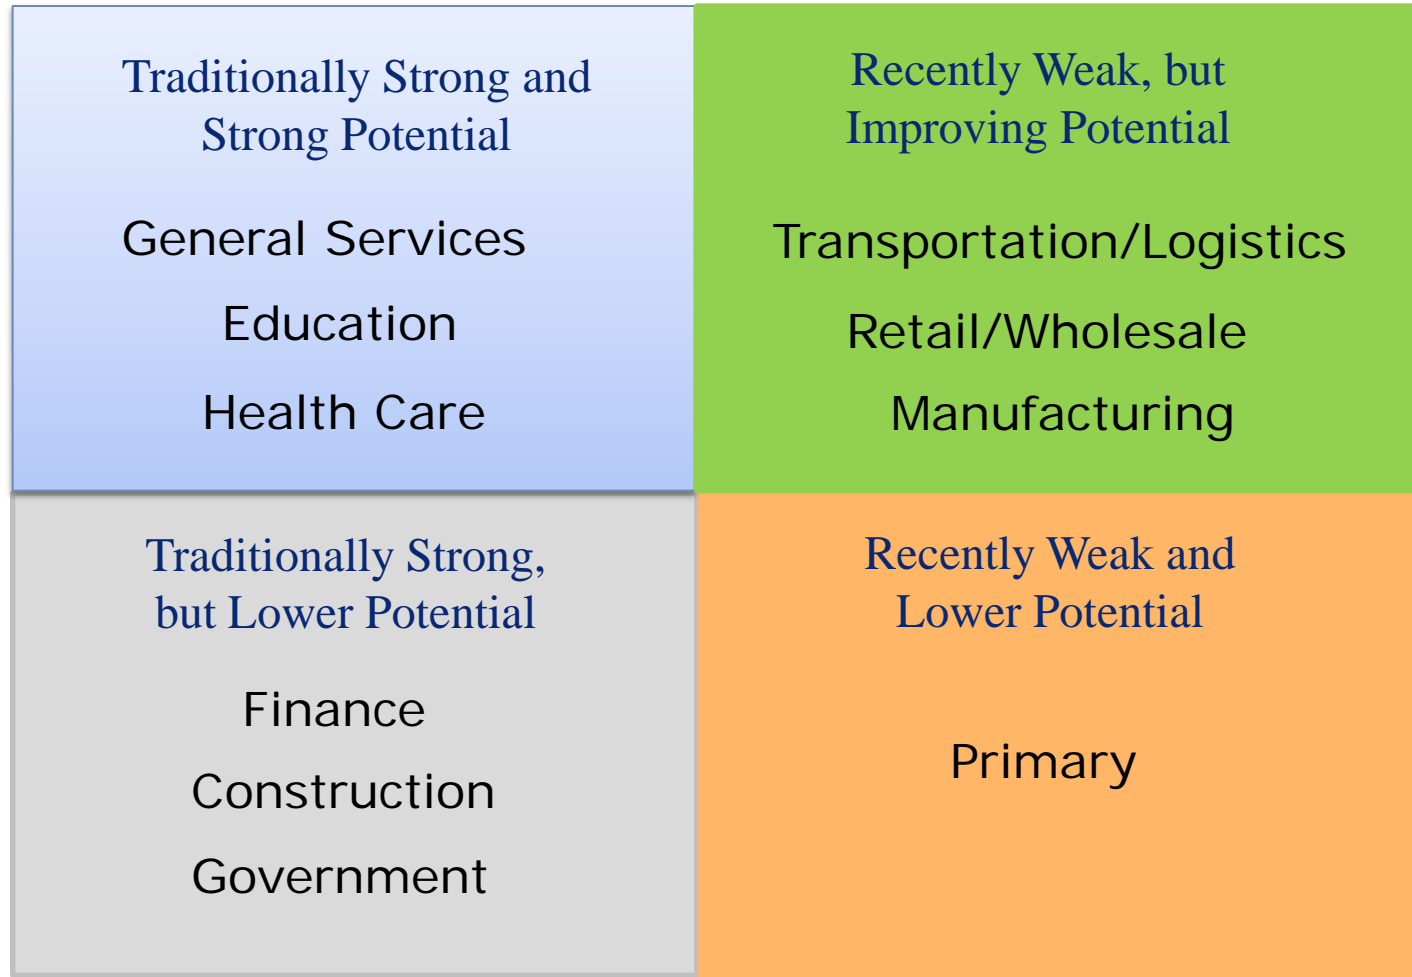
Traditionally Strong and Strong Potential

General Services

Education

Health Care

Recently Weak, but Improving Potential

Transportation/Logistics

Retail/Wholesale

Manufacturing

Traditionally Strong, but Lower Potential

Finance

Construction

Government

Recently Weak and Lower Potential

Primary